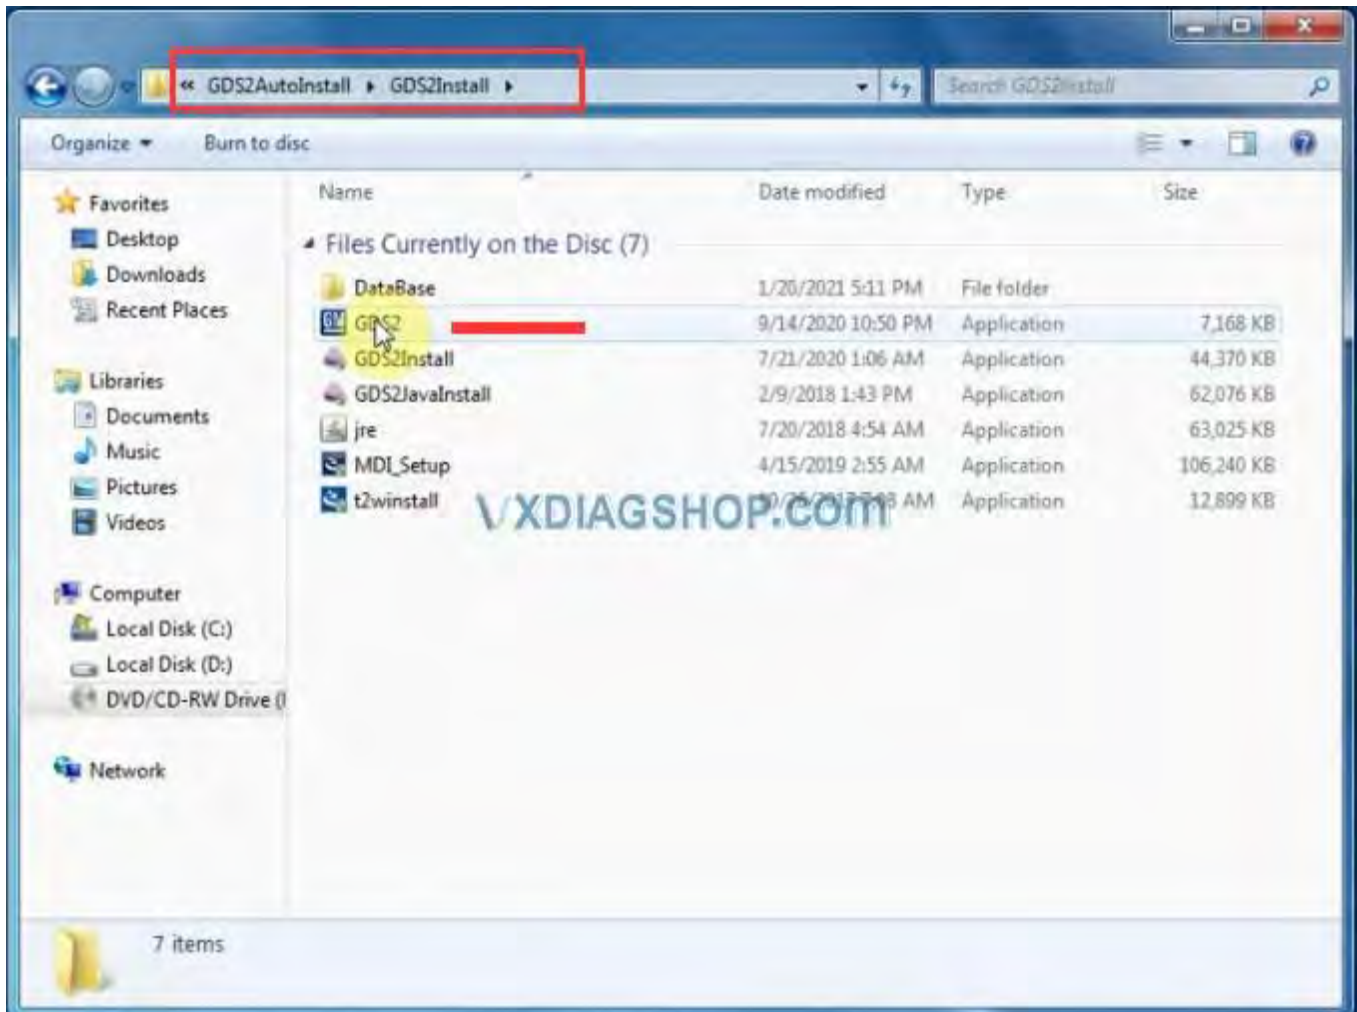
« GDS2AutoInstall ▸ GDS2Install ▸

Search GDS2Install

Organize ▾ Burn to disc

Favorites
Desktop
Downloads
Recent Places

Libraries
Documents
Music
Pictures
Videos

Computer
Local Disk (C:)
Local Disk (D:)
DVD/CD-RW Drive (

Network

| Name | Date modified | Type | Size |
|---|---|---|---|
| Files Currently on the Disc (7) | | | |
| DataBase | 1/20/2021 5:11 PM | File folder | |
| GDS2 | 9/14/2020 10:50 PM | Application | 7,168 KB |
| GDS2Install | 7/21/2020 1:06 AM | Application | 44,370 KB |
| GDS2JavaInstall | 2/9/2018 1:43 PM | Application | 62,076 KB |
| jre | 7/20/2018 4:54 AM | Application | 63,025 KB |
| MDI_Setup | 4/15/2019 2:55 AM | Application | 106,240 KB |
| t2winstall | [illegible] AM | Application | 12,899 KB |

VXDIAGSHOP.com

7 items